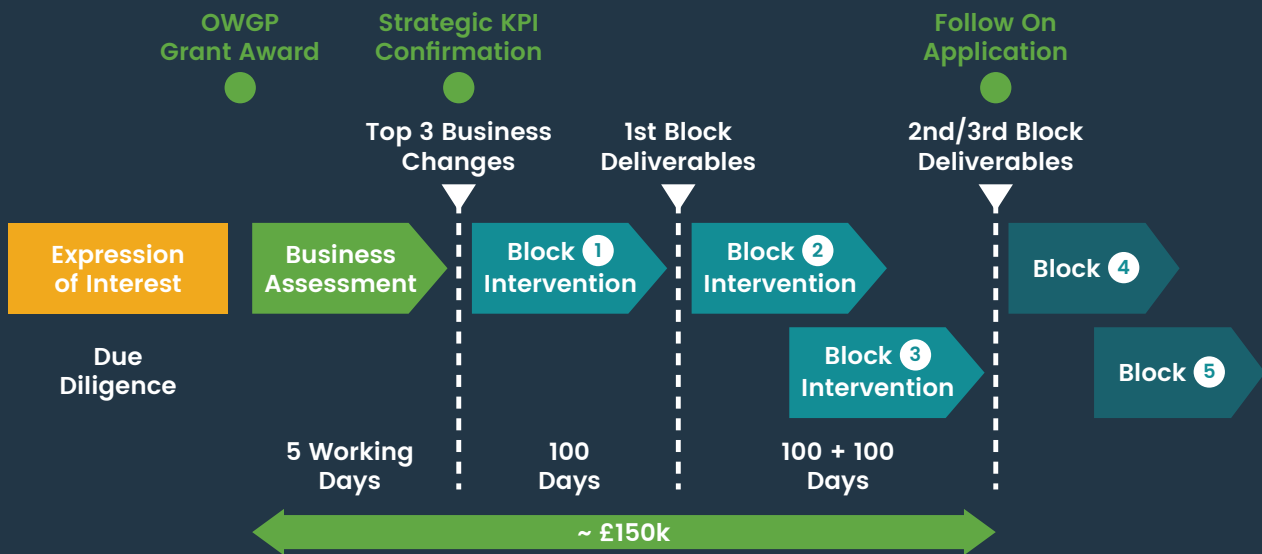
OWGP Grant Award

Strategic KPI Confirmation

Follow On Application

Top 3 Business Changes

1st Block Deliverables

2nd/3rd Block Deliverables

Expression of Interest

Business Assessment

Block 1 Intervention

Block 2 Intervention

Block 4

Block 3 Intervention

Block 5

Due Diligence

5 Working Days

100 Days

100 + 100 Days

~ £150k